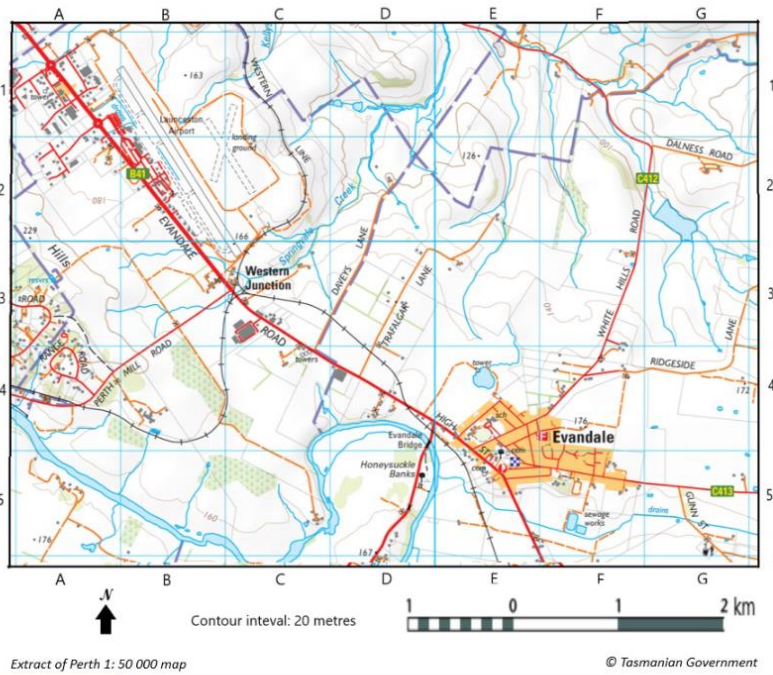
A B C D E F G

1
2
3
4
5

1
2
3
4
5

Kellys
163
Launceston Airport
landing ground
WESTERN
LANE
126
DALNESS ROAD
C412
B41
EVANDALE
166
Springfield Creek
DAVEYS
LANE
229
Hills
Western Junction
ROAD
TRAFALGAR
LANE
WHITE
HILLS
ROAD
LANE
ROAD
PERTH
MILL
ROAD
ROAD
towers
tower
RIDGESIDE
172
HIGH
ST
Evandale Bridge
176
Evandale
Honeysuckle Banks
sewage works
C413
drains
GLENN ST
160
176
167

A B C D E F G

N
Contour inteval: 20 metres
1 0 1 2 km

Extract of Perth 1: 50 000 map
© Tasmanian Government